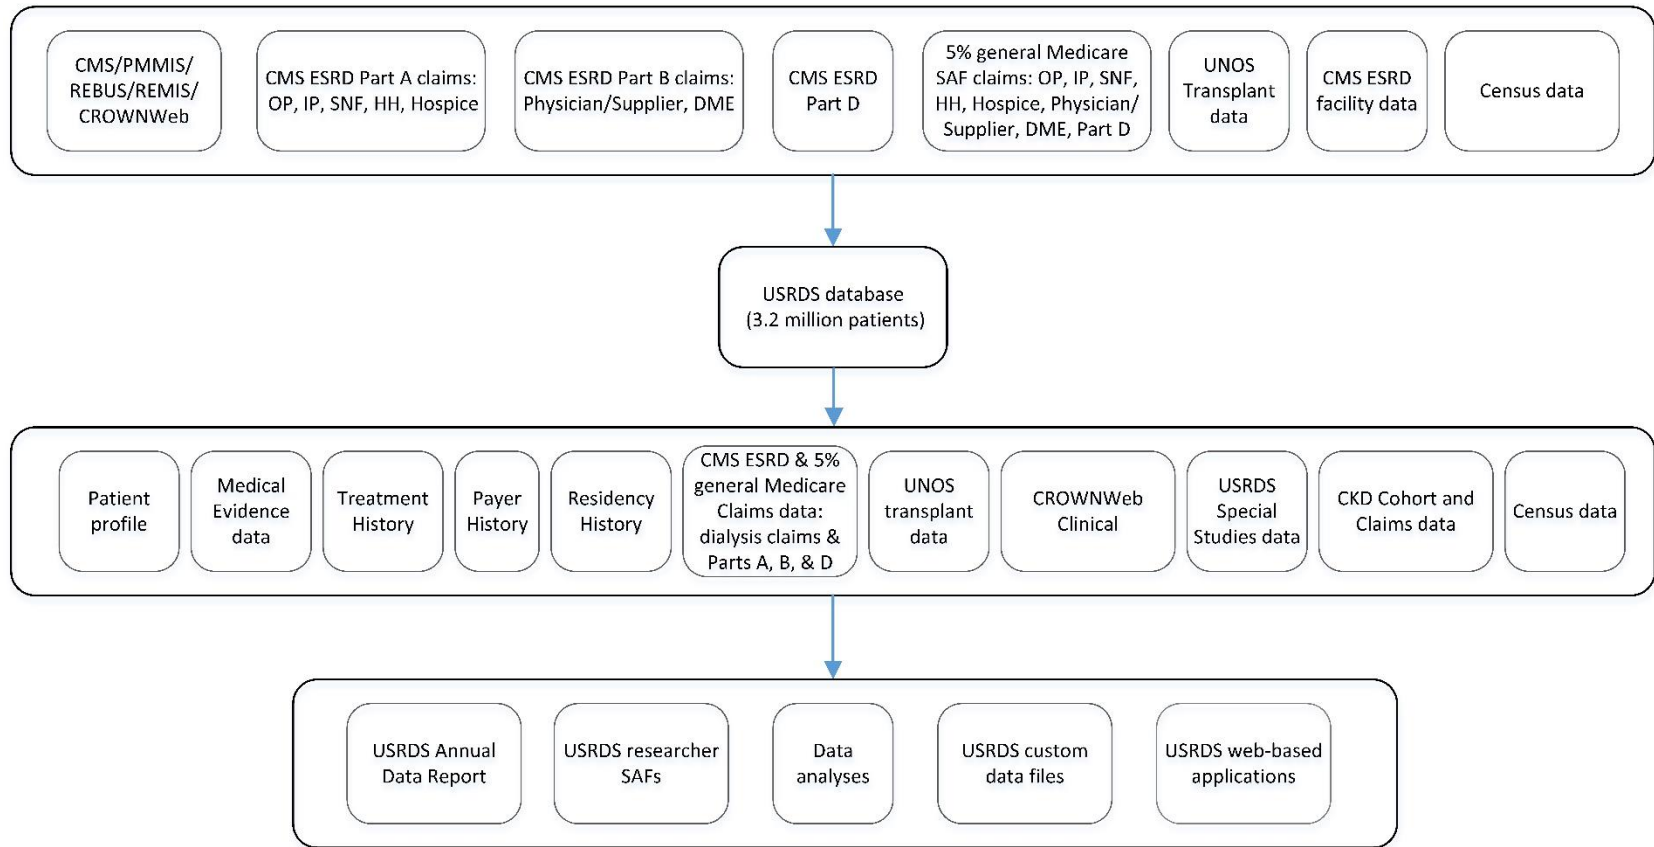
CMS/PMMIS/ REBUS/REMIS/ CROWNWeb

CMS ESRD Part A claims: OP, IP, SNF, HH, Hospice

CMS ESRD Part B claims: Physician/Supplier, DME

CMS ESRD Part D

5% general Medicare SAF claims: OP, IP, SNF, HH, Hospice, Physician/ Supplier, DME, Part D

UNOS Transplant data

CMS ESRD facility data

Census data

USRDS database (3.2 million patients)

Patient profile

Medical Evidence data

Treatment History

Payer History

Residency History

CMS ESRD & 5% general Medicare Claims data: dialysis claims & Parts A, B, & D

UNOS transplant data

CROWNWeb Clinical

USRDS Special Studies data

CKD Cohort and Claims data

Census data

USRDS Annual Data Report

USRDS researcher SAFs

Data analyses

USRDS custom data files

USRDS web-based applications